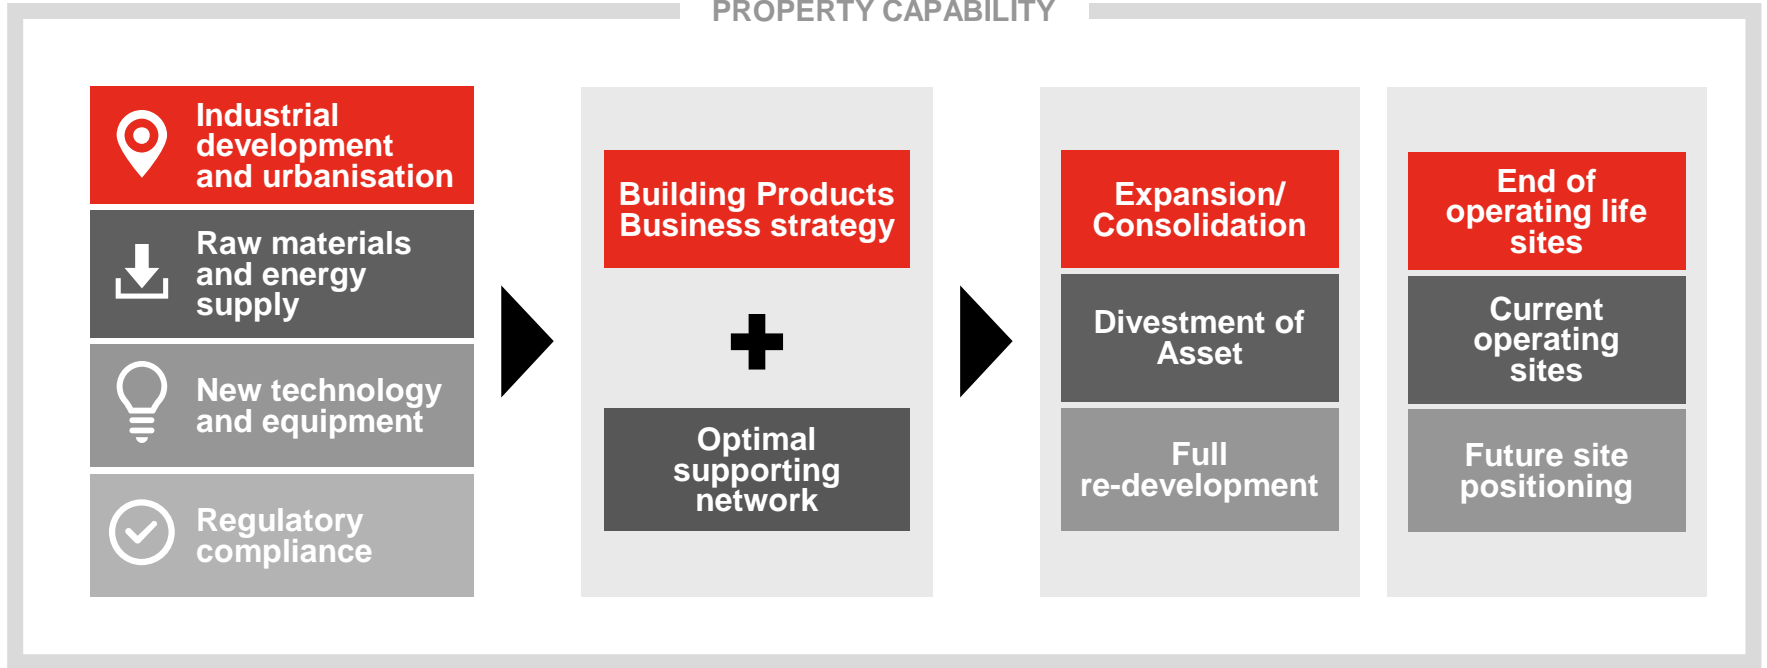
PROPERTY CAPABILITY

Industrial development and urbanisation

Raw materials and energy supply

New technology and equipment

Regulatory compliance

Building Products Business strategy

+

Optimal supporting network

Expansion/ Consolidation

Divestment of Asset

Full re-development

End of operating life sites

Current operating sites

Future site positioning